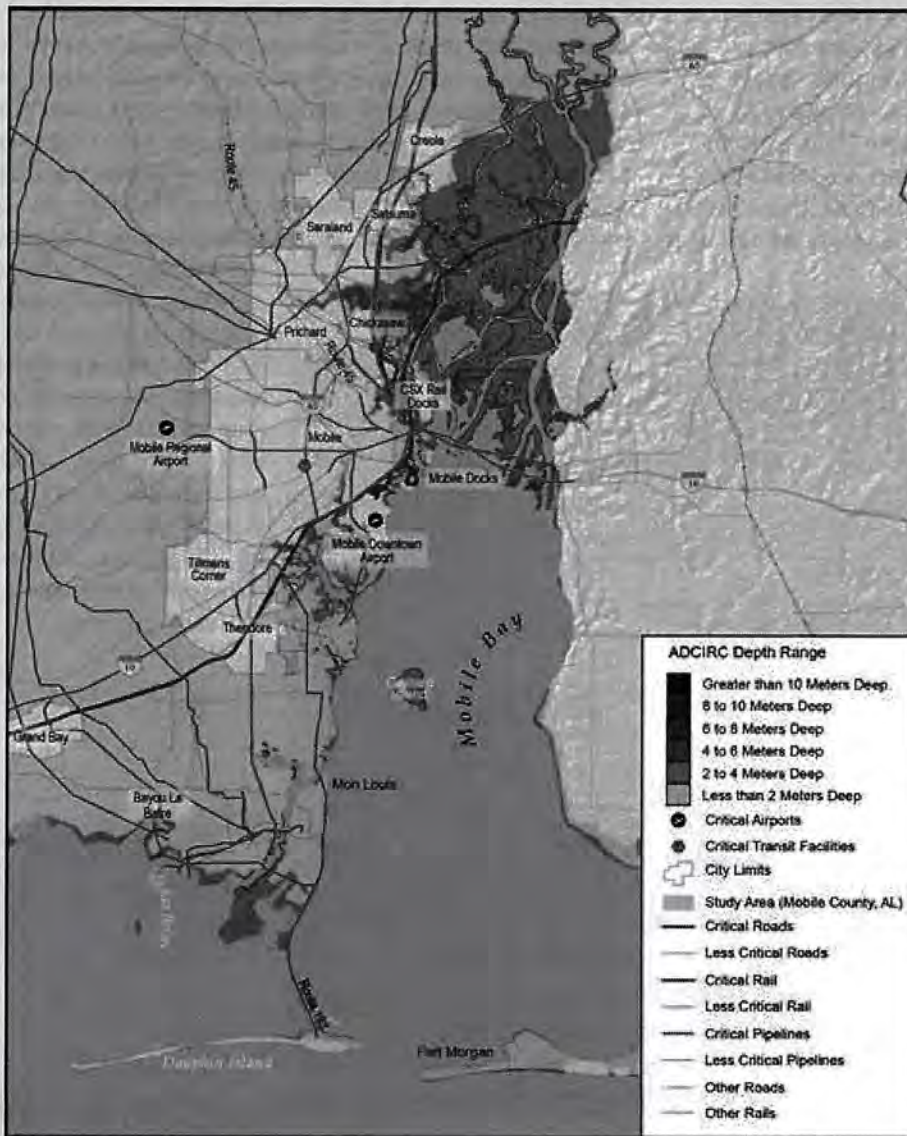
Creola
Route 45
Saraland
Satsuma
Prichard
Chickasaw
Route 90
CSX Rail Docks
Mobile Regional Airport
Mobile
Mobile Docks
Mobile Downtown Airport
Tillmans Corner
Theodore
10
Mobile Bay
Grand Bay
Mon Louis
Bayou La Batre
Route 193
Dauphin Island
Fort Morgan
65
10

ADCIRC Depth Range
Greater than 10 Meters Deep
8 to 10 Meters Deep
6 to 8 Meters Deep
4 to 6 Meters Deep
2 to 4 Meters Deep
Less than 2 Meters Deep
Critical Airports
Critical Transit Facilities
City Limits
Study Area (Mobile County, AL)
Critical Roads
Less Critical Roads
Critical Rail
Less Critical Rail
Critical Pipelines
Less Critical Pipelines
Other Roads
Other Rails